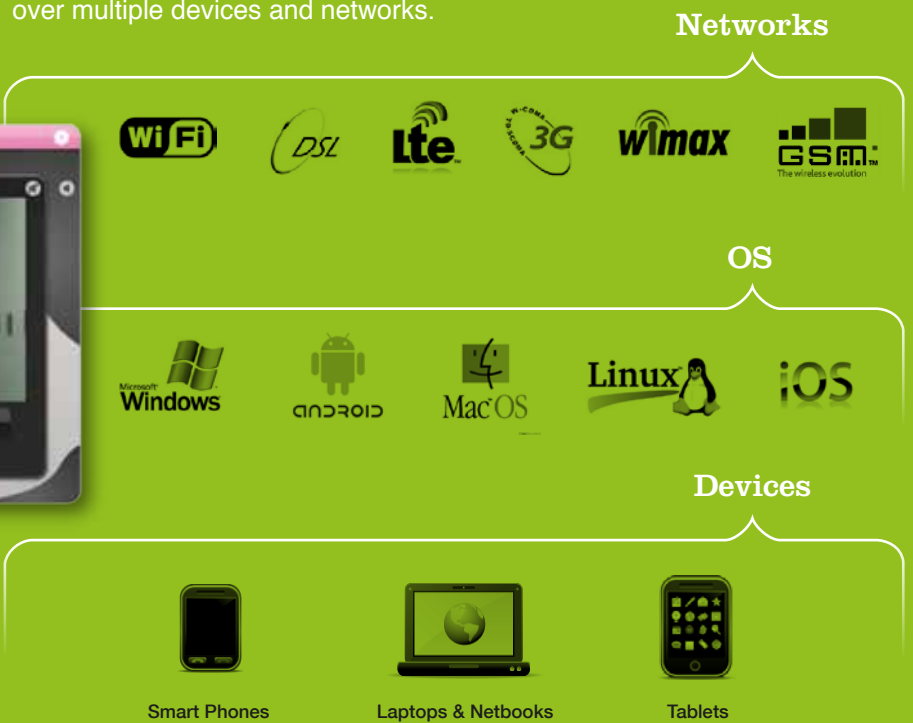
over multiple devices and networks.

Networks

Wi Fi DSL Lte 3G W-CDMA TD-SCDMA wimax GSM The wireless evolution

OS

Microsoft Windows ANDROID Mac OS Linux iOS

Devices

Smart Phones

Laptops & Netbooks

Tablets